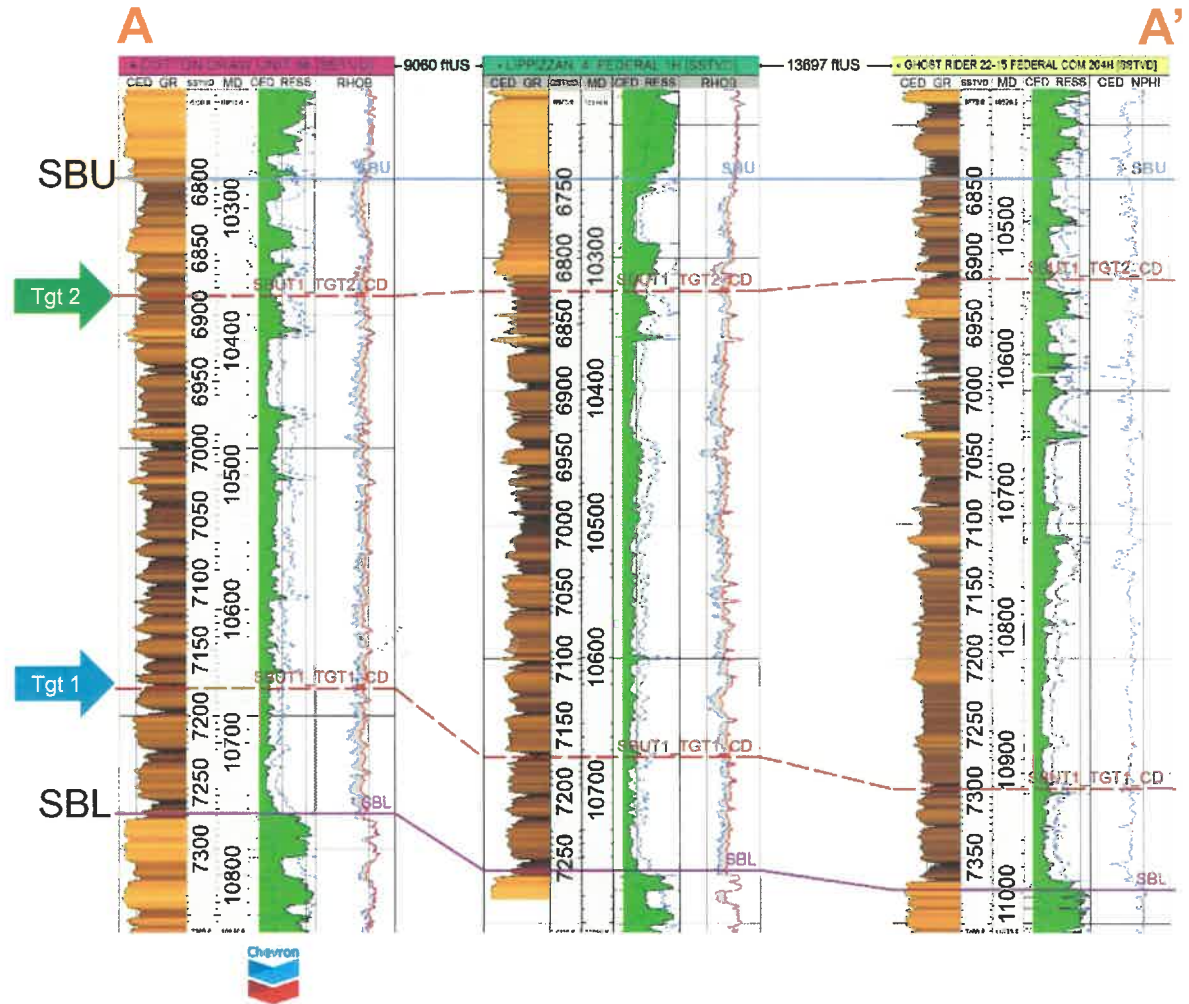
A

A'

• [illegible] UNIT 18 [SSTVD]

9060 ftUS

• LIPPIZZAN 4 FEDERAL 1H [SSTVD]

13697 ftUS

• GHOST RIDER 22-15 FEDERAL COM 204H [SSTVD]

CED GR SSTVD MD CED RESS RHOB

CED GR SSTVD MD CED RESS RHOB

CED GR SSTVD MD CED RESS CED NPHI

SBU

Tgt 2

Tgt 1

SBL

SBU

SBUT1_TGT2_CD

SBUT1_TGT1_CD

SBL

6800 10300 6850 6900 10400 6950 7000 10500 7050 7100 10600 7150 7200 10700 7250 7300 10800

SBU

SBUT1_TGT2_CD

SBUT1_TGT1_CD

SBL

6750 6800 10300 6850 6900 10400 6950 7000 10500 7050 7100 10600 7150 7200 10700 7250

SBU

SBUT1_TGT2_CD

SBUT1_TGT1_CD

SBL

6850 10500 6900 6950 10600 7000 7050 10700 7100 7150 10800 7200 7250 10900 7300 7350 11000

Chevron